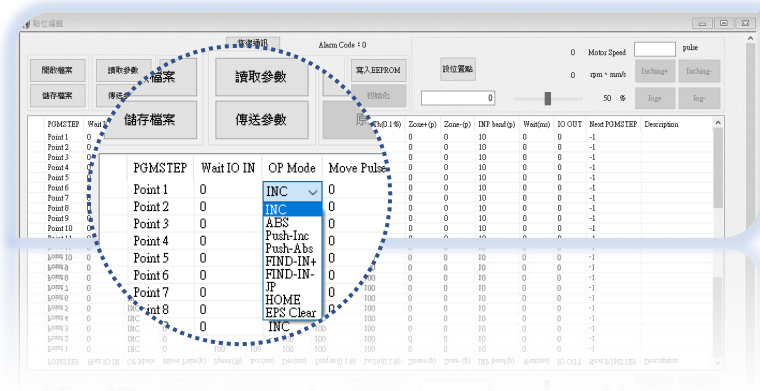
點位編輯

開啟檔案
儲存檔案
讀取參數
傳送參數
檔案
讀取參數
儲存檔案
傳送參數
復歸通知
Alarm Code : 0
寫入EEPROM
初始化
設位置點
0
0 Motor Speed
pulse
0 rpm - mm/s
Inching+
Inching-
50 %
Jog+
Jog-

| PGMSTEP | Wait IO IN | OP Mode | Move Pulse |
|---|---|---|---|
| Point 1 | 0 | INC | 0 |
| Point 2 | 0 | INC | 0 |
| Point 3 | 0 | ABS | 0 |
| Point 4 | 0 | Push-Inc | 0 |
| Point 5 | 0 | Push-Abs | 0 |
| Point 6 | 0 | FIND-IN+ | 0 |
| Point 7 | 0 | FIND-IN- | 0 |
| Point 8 | 0 | JP | 0 |
| | 0 | HOME | 0 |
| | | EPS Clear | |
| | | INC | |

| PGMSTEP | Wait | ... (0.1%) | Zone+(p) | Zone-(p) | INP band(p) | Wait(ms) | IO OUT | Next PGMSTEP | Description |
|---|---|---|---|---|---|---|---|---|---|
| Point 1 | 0 | 0 | 0 | 0 | 10 | 0 | 0 | -1 | |
| Point 2 | 0 | 0 | 0 | 0 | 10 | 0 | 0 | -1 | |
| Point 3 | 0 | 0 | 0 | 0 | 10 | 0 | 0 | -1 | |
| Point 4 | 0 | 0 | 0 | 0 | 10 | 0 | 0 | -1 | |
| Point 5 | 0 | 0 | 0 | 0 | 10 | 0 | 0 | -1 | |
| Point 6 | 0 | 0 | 0 | 0 | 10 | 0 | 0 | -1 | |
| Point 7 | 0 | 0 | 0 | 0 | 10 | 0 | 0 | -1 | |
| Point 8 | 0 | 0 | 0 | 0 | 10 | 0 | 0 | -1 | |
| Point 9 | 0 | 0 | 0 | 0 | 10 | 0 | 0 | -1 | |
| Point 10 | 0 | 0 | 0 | 0 | 10 | 0 | 0 | -1 | |